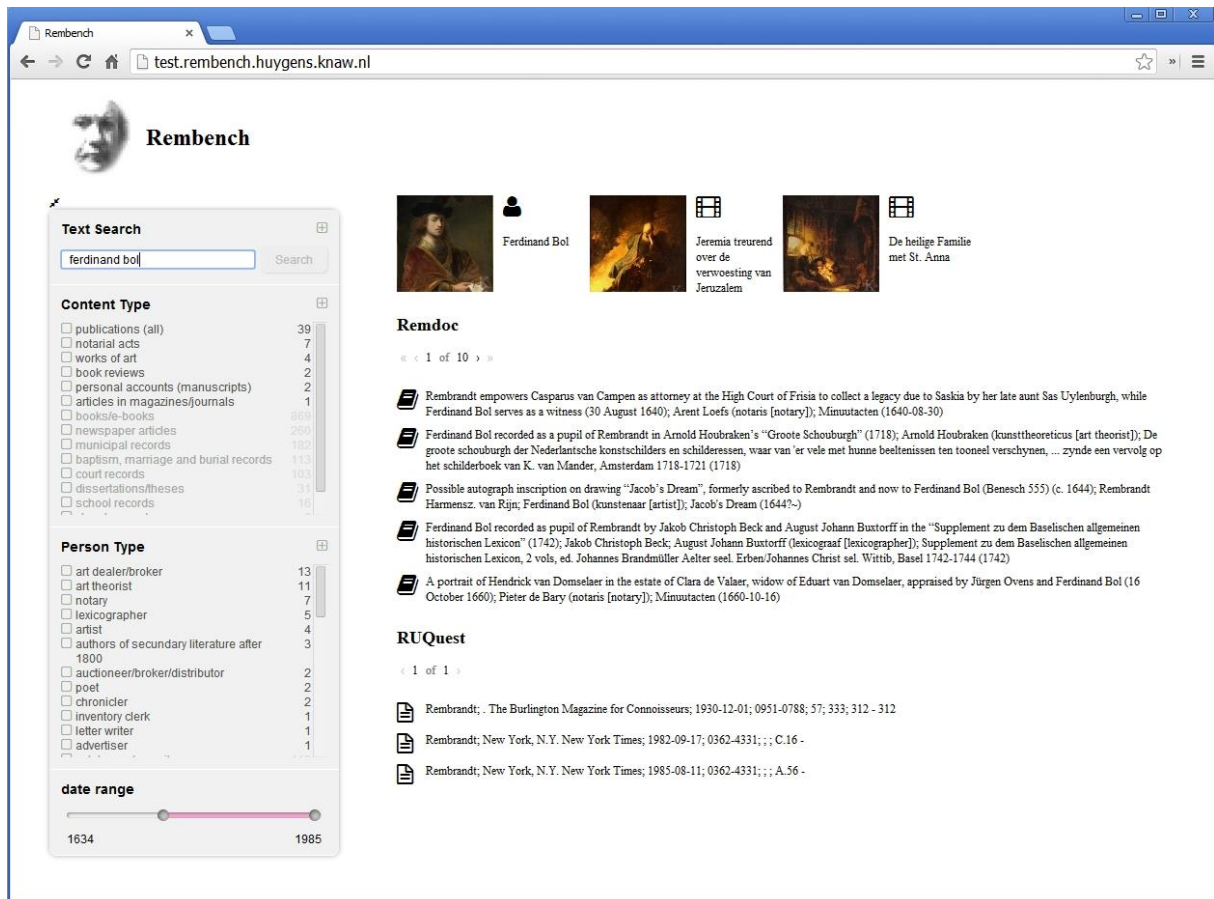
Rembench ×

test.rembench.huygens.knaw.nl

Rembench

Text Search

ferdinand bol

Search

Content Type

publications (all) 39
notarial acts 7
works of art 4
book reviews 2
personal accounts (manuscripts) 2
articles in magazines/journals 1
books/e-books 869
newspaper articles 260
municipal records 182
baptism, marriage and burial records 113
court records 103
dissertations/theses 31
school records 16

Person Type

art dealer/broker 13
art theorist 11
notary 7
lexicographer 5
artist 4
authors of secundary literature after 1800 3
auctioneer/broker/distributor 2
poet 2
chronicler 2
inventory clerk 1
letter writer 1
advertiser 1

date range

1634 1985

Ferdinand Bol

Jeremia treurend over de verwoesting van Jeruzalem

De heilige Familie met St. Anna

Remdoc

« ‹ 1 of 10 › »

Rembrandt empowers Casparus van Campen as attorney at the High Court of Frisia to collect a legacy due to Saskia by her late aunt Sas Uylenburgh, while Ferdinand Bol serves as a witness (30 August 1640); Arent Loefs (notaris [notary]); Minuutacten (1640-08-30)

Ferdinand Bol recorded as a pupil of Rembrandt in Arnold Houbraken's "Groote Schouburgh" (1718); Arnold Houbraken (kunsttheoreticus [art theorist]); De groote schouburgh der Nederlantsche konstschilders en schilderessen, waar van 'er vele met hunne beeltenissen ten tooneel verschynen, ... zynde een vervolg op het schilderboek van K. van Mander, Amsterdam 1718-1721 (1718)

Possible autograph inscription on drawing "Jacob's Dream", formerly ascribed to Rembrandt and now to Ferdinand Bol (Benesch 555) (c. 1644); Rembrandt Harmensz. van Rijn; Ferdinand Bol (kunstenaar [artist]); Jacob's Dream (1644?-)

Ferdinand Bol recorded as pupil of Rembrandt by Jakob Christoph Beck and August Johann Buxtorff in the "Supplement zu dem Baselischen allgemeinen historischen Lexicon" (1742); Jakob Christoph Beck; August Johann Buxtorff (lexicograaf [lexicographer]); Supplement zu dem Baselischen allgemeinen historischen Lexicon, 2 vols, ed. Johannes Brandmüller Aelter seel. Erben/Johannes Christ sel. Wittib, Basel 1742-1744 (1742)

A portrait of Hendrick van Domselaer in the estate of Clara de Valaer, widow of Eduart van Domselaer, appraised by Jürgen Ovens and Ferdinand Bol (16 October 1660); Pieter de Bary (notaris [notary]); Minuutacten (1660-10-16)

RUQuest

‹ 1 of 1 ›

Rembrandt; . The Burlington Magazine for Connoisseurs; 1930-12-01; 0951-0788; 57; 333; 312 - 312

Rembrandt; New York, N.Y. New York Times; 1982-09-17; 0362-4331; ; ; C.16 -

Rembrandt; New York, N.Y. New York Times; 1985-08-11; 0362-4331; ; ; A.56 -